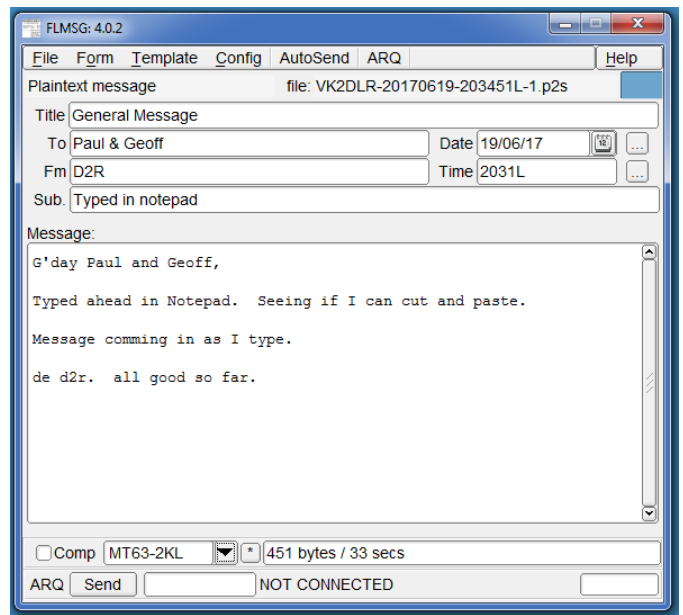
FLMSG: 4.0.2

File Form Template Config AutoSend ARQ Help

Plaintext message file: VK2DLR-20170619-203451L-1.p2s

Title General Message

To Paul & Geoff Date 19/06/17 ...

Fm D2R Time 2031L ...

Sub. Typed in notepad

Message:

G'day Paul and Geoff,

Typed ahead in Notepad. Seeing if I can cut and paste.

Message comming in as I type.

de d2r. all good so far.

Comp MT63-2KL * 451 bytes / 33 secs

ARQ Send NOT CONNECTED